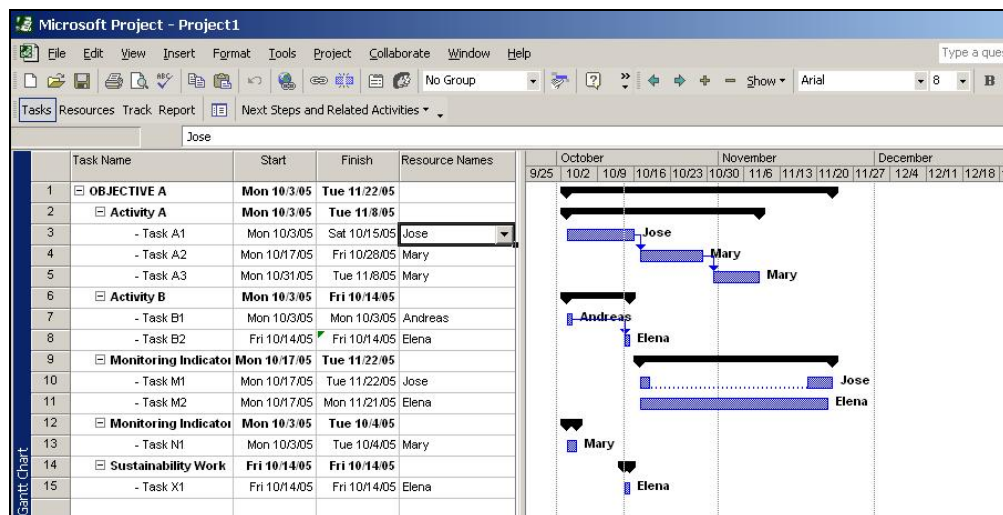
Microsoft Project - Project1

File Edit View Insert Format Tools Project Collaborate Window Help

Type a ques

No Group

Show

Arial

8

B

Tasks Resources Track Report

Next Steps and Related Activities

Jose

|  | Task Name | Start | Finish | Resource Names |
|---|---|---|---|---|
| 1 | OBJECTIVE A | Mon 10/3/05 | Tue 11/22/05 |  |
| 2 | Activity A | Mon 10/3/05 | Tue 11/8/05 |  |
| 3 | - Task A1 | Mon 10/3/05 | Sat 10/15/05 | Jose |
| 4 | - Task A2 | Mon 10/17/05 | Fri 10/28/05 | Mary |
| 5 | - Task A3 | Mon 10/31/05 | Tue 11/8/05 | Mary |
| 6 | Activity B | Mon 10/3/05 | Fri 10/14/05 |  |
| 7 | - Task B1 | Mon 10/3/05 | Mon 10/3/05 | Andreas |
| 8 | - Task B2 | Fri 10/14/05 | Fri 10/14/05 | Elena |
| 9 | Monitoring Indicator | Mon 10/17/05 | Tue 11/22/05 |  |
| 10 | - Task M1 | Mon 10/17/05 | Tue 11/22/05 | Jose |
| 11 | - Task M2 | Mon 10/17/05 | Mon 11/21/05 | Elena |
| 12 | Monitoring Indicator | Mon 10/3/05 | Tue 10/4/05 |  |
| 13 | - Task N1 | Mon 10/3/05 | Tue 10/4/05 | Mary |
| 14 | Sustainability Work | Fri 10/14/05 | Fri 10/14/05 |  |
| 15 | - Task X1 | Fri 10/14/05 | Fri 10/14/05 | Elena |

October November December
9/25 10/2 10/9 10/16 10/23 10/30 11/6 11/13 11/20 11/27 12/4 12/11 12/18

Jose
Mary
Mary
Andreas
Elena
Jose
Elena
Mary
Elena

Gantt Chart